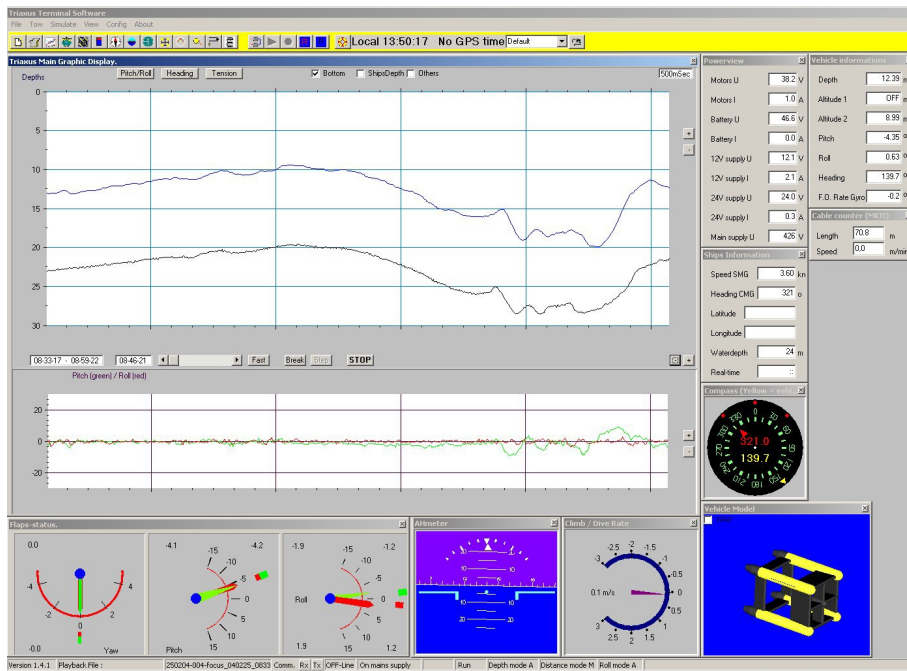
Triaxus Terminal Software
File Tow Simulate View Config About
Local 13:50:17 No GPS time Default

Triaxus Main Graphic Display.
Depths
Pitch/Roll Heading Tension
Bottom ShipsDepth Others
500mSec
0
5
10
15
20
25
30
08-33-17 - 08-59-22 08-46-21 Fast Break Step STOP
Pitch (green) / Roll (red)
20
0
-20

Powerview
Motors U 38.2 V
Motors I 1.0 A
Battery U 46.6 V
Battery I 0.0 A
12V supply U 12.1 V
12V supply I 2.1 A
24V supply U 24.0 V
24V supply I 0.3 A
Main supply U 426 V

Ships Information
Speed SMG 3.60 kn
Heading CMG 321 o
Latitude
Longitude
Waterdepth 24 m
Real-time

Vehicle informations
Depth 12.39
Altitude 1 OFF
Altitude 2 8.99
Pitch -4.35
Roll 0.63
Heading 139.7
F.O. Rate Gyro -0.2

Cable counter (MED)
Length 70.8 m
Speed 0.0 m/min

Compass (Yellow = vehic
321.0
139.7

Flaps-status.
0.0
-4 4
-2 2
0
-0.0 Yaw
-4.1 -4.2
-15 -10 -5 0 5 10 15
Pitch
-1.9 -1.2
-15 -10 -5 0 5 10 15
Roll
1.9 1.2

AHmeter
10 10
10 10
20 20

Climb / Dive Rate
-2.5 -2 -1.5
-3 -1
-0.5
0.1 m/s 0
0.5
3 1
2.5 2 1.5

Vehicle Model

Version 1.4.1 Playback File : 250204-004-focus_040225_0833 Comm. Rx Tx OFF-Line On mains supply Run Depth mode A Distance mode M Roll mode A